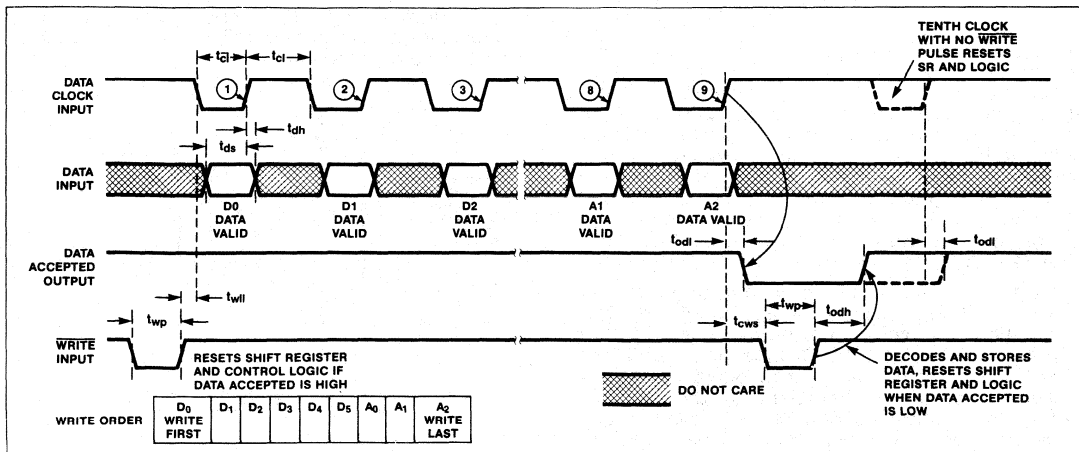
TENTH CLOCK WITH NO $\overline{\text{WRITE}}$ PULSE RESETS SR AND LOGIC

$t_{cl}$ $t_{cl}$

DATA CLOCK INPUT

1 2 3 8 9

$t_{dh}$

$t_{ds}$

DATA INPUT

D0 DATA VALID

D1 DATA VALID

D2 DATA VALID

A1 DATA VALID

A2 DATA VALID

DATA ACCEPTED OUTPUT

$t_{odl}$

$t_{odl}$

$t_{wp}$

$t_{wll}$

$t_{cws}$

$t_{wp}$

$t_{odh}$

$\overline{\text{WRITE}}$ INPUT

RESETS SHIFT REGISTER AND CONTROL LOGIC IF DATA ACCEPTED IS HIGH

DO NOT CARE

DECODES AND STORES DATA, RESETS SHIFT REGISTER AND LOGIC WHEN DATA ACCEPTED IS LOW

| WRITE ORDER | $D_0$ WRITE FIRST | $D_1$ | $D_2$ | $D_3$ | $D_4$ | $D_5$ | $A_0$ | $A_1$ | $A_2$ WRITE LAST |
|---|---|---|---|---|---|---|---|---|---|